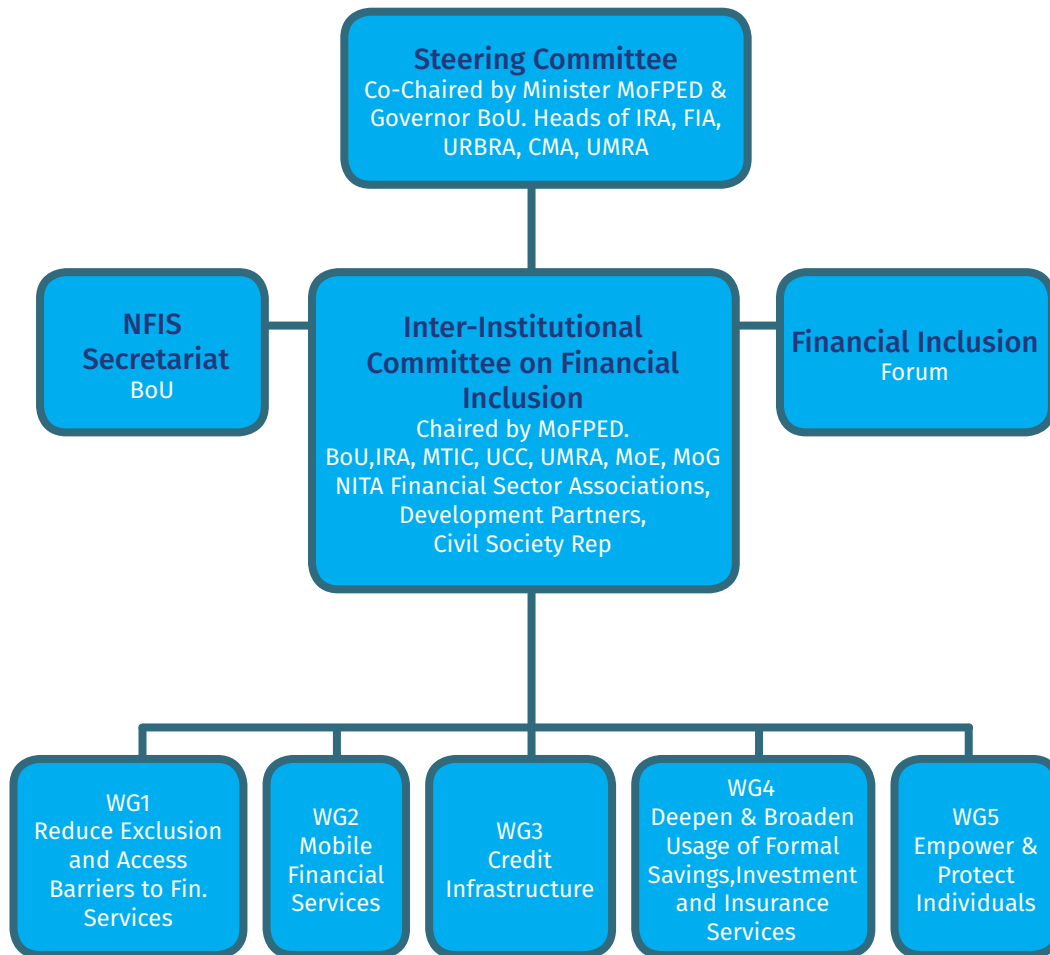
Steering Committee
Co-Chaired by Minister MoFPED & Governor BoU. Heads of IRA, FIA, URBRA, CMA, UMRA

NFIS Secretariat
BoU

Inter-Institutional Committee on Financial Inclusion
Chaired by MoFPED.
BoU,IRA, MTIC, UCC, UMRA, MoE, MoG NITA Financial Sector Associations, Development Partners, Civil Society Rep

Financial Inclusion
Forum

WG1
Reduce Exclusion and Access Barriers to Fin. Services

WG2
Mobile Financial Services

WG3
Credit Infrastructure

WG4
Deepen & Broaden Usage of Formal Savings,Investment and Insurance Services

WG5
Empower & Protect Individuals